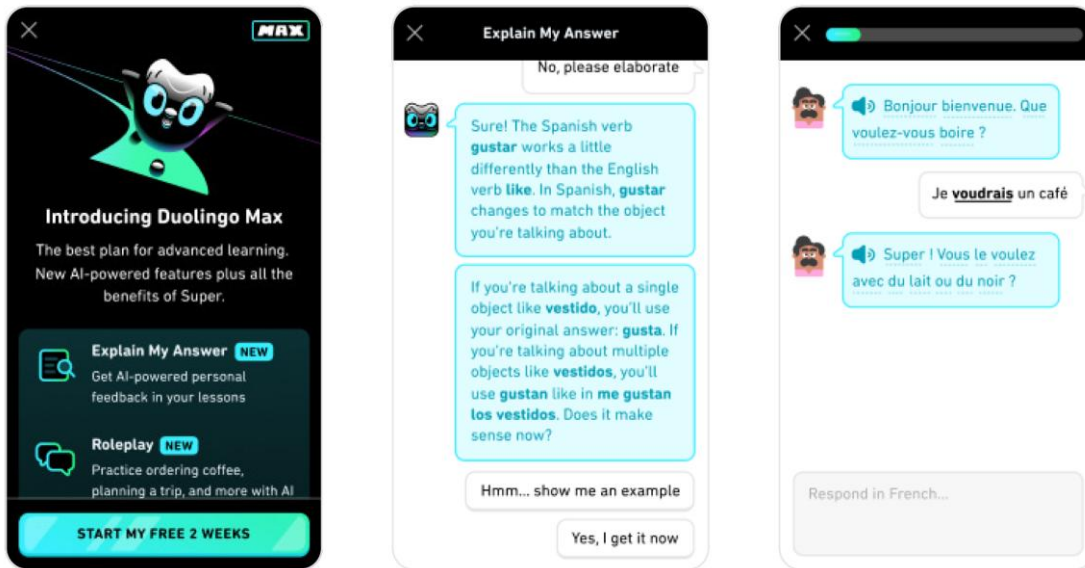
MAX

Introducing Duolingo Max

The best plan for advanced learning. New AI-powered features plus all the benefits of Super.

Explain My Answer NEW
Get AI-powered personal feedback in your lessons

Roleplay NEW
Practice ordering coffee, planning a trip, and more with AI

START MY FREE 2 WEEKS

Explain My Answer

No, please elaborate

Sure! The Spanish verb gustar works a little differently than the English verb like. In Spanish, gustar changes to match the object you're talking about.

If you're talking about a single object like vestido, you'll use your original answer: gusta. If you're talking about multiple objects like vestidos, you'll use gustan like in me gustan los vestidos. Does it make sense now?

Hmm... show me an example

Yes, I get it now

Bonjour bienvenue. Que voulez-vous boire ?

Je voudrais un café

Super ! Vous le voulez avec du lait ou du noir ?

Respond in French...